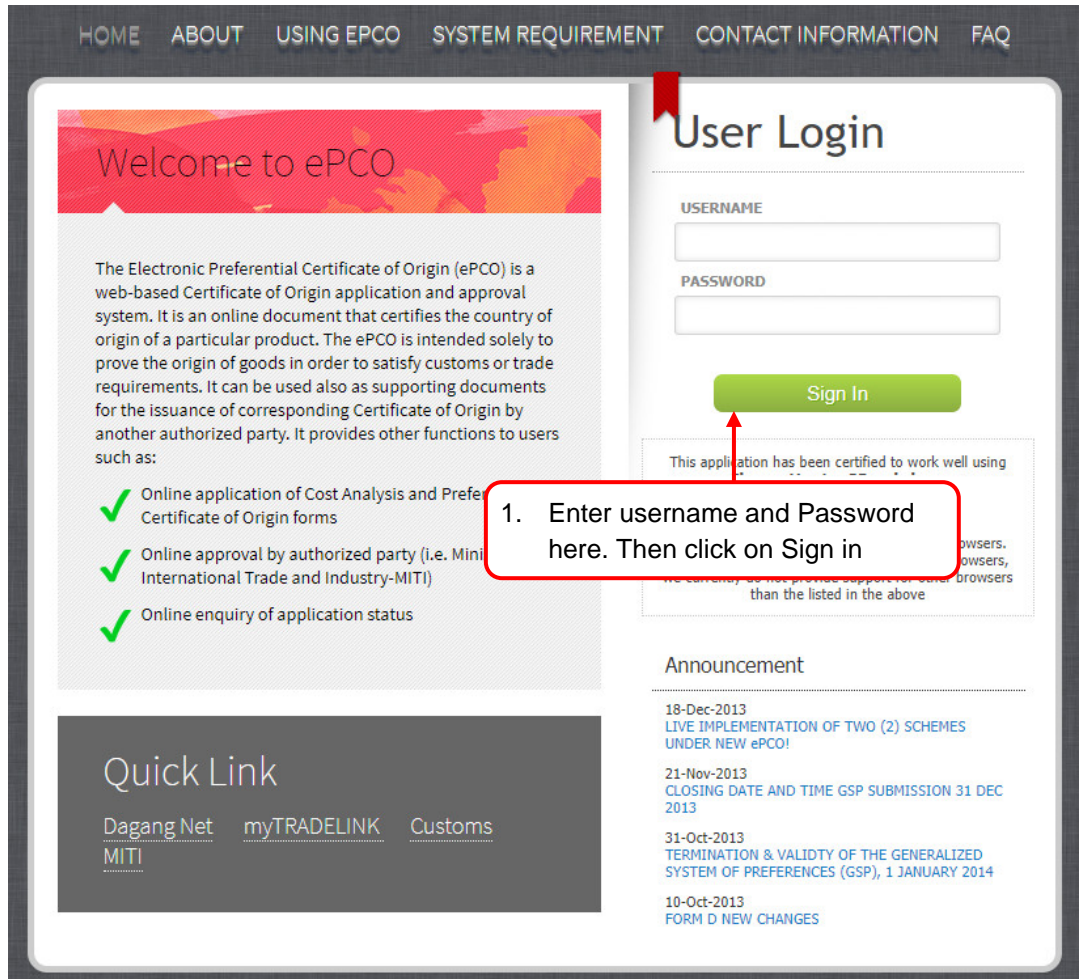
HOME ABOUT USING EPCO SYSTEM REQUIREMENT CONTACT INFORMATION FAQ

Welcome to ePCO

The Electronic Preferential Certificate of Origin (ePCO) is a web-based Certificate of Origin application and approval system. It is an online document that certifies the country of origin of a particular product. The ePCO is intended solely to prove the origin of goods in order to satisfy customs or trade requirements. It can be used also as supporting documents for the issuance of corresponding Certificate of Origin by another authorized party. It provides other functions to users such as:

Online application of Cost Analysis and Prefe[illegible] Certificate of Origin forms

Online approval by authorized party (i.e. Mini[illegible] International Trade and Industry-MITI)

Online enquiry of application status

Quick Link

Dagang Net myTRADELINK Customs MITI

User Login

USERNAME

PASSWORD

Sign In

This application has been certified to work well using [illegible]

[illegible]owsers. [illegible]owsers, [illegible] browsers than the listed in the above

1. Enter username and Password here. Then click on Sign in

Announcement

18-Dec-2013
LIVE IMPLEMENTATION OF TWO (2) SCHEMES UNDER NEW ePCO!

21-Nov-2013
CLOSING DATE AND TIME GSP SUBMISSION 31 DEC 2013

31-Oct-2013
TERMINATION & VALIDTY OF THE GENERALIZED SYSTEM OF PREFERENCES (GSP), 1 JANUARY 2014

10-Oct-2013
FORM D NEW CHANGES